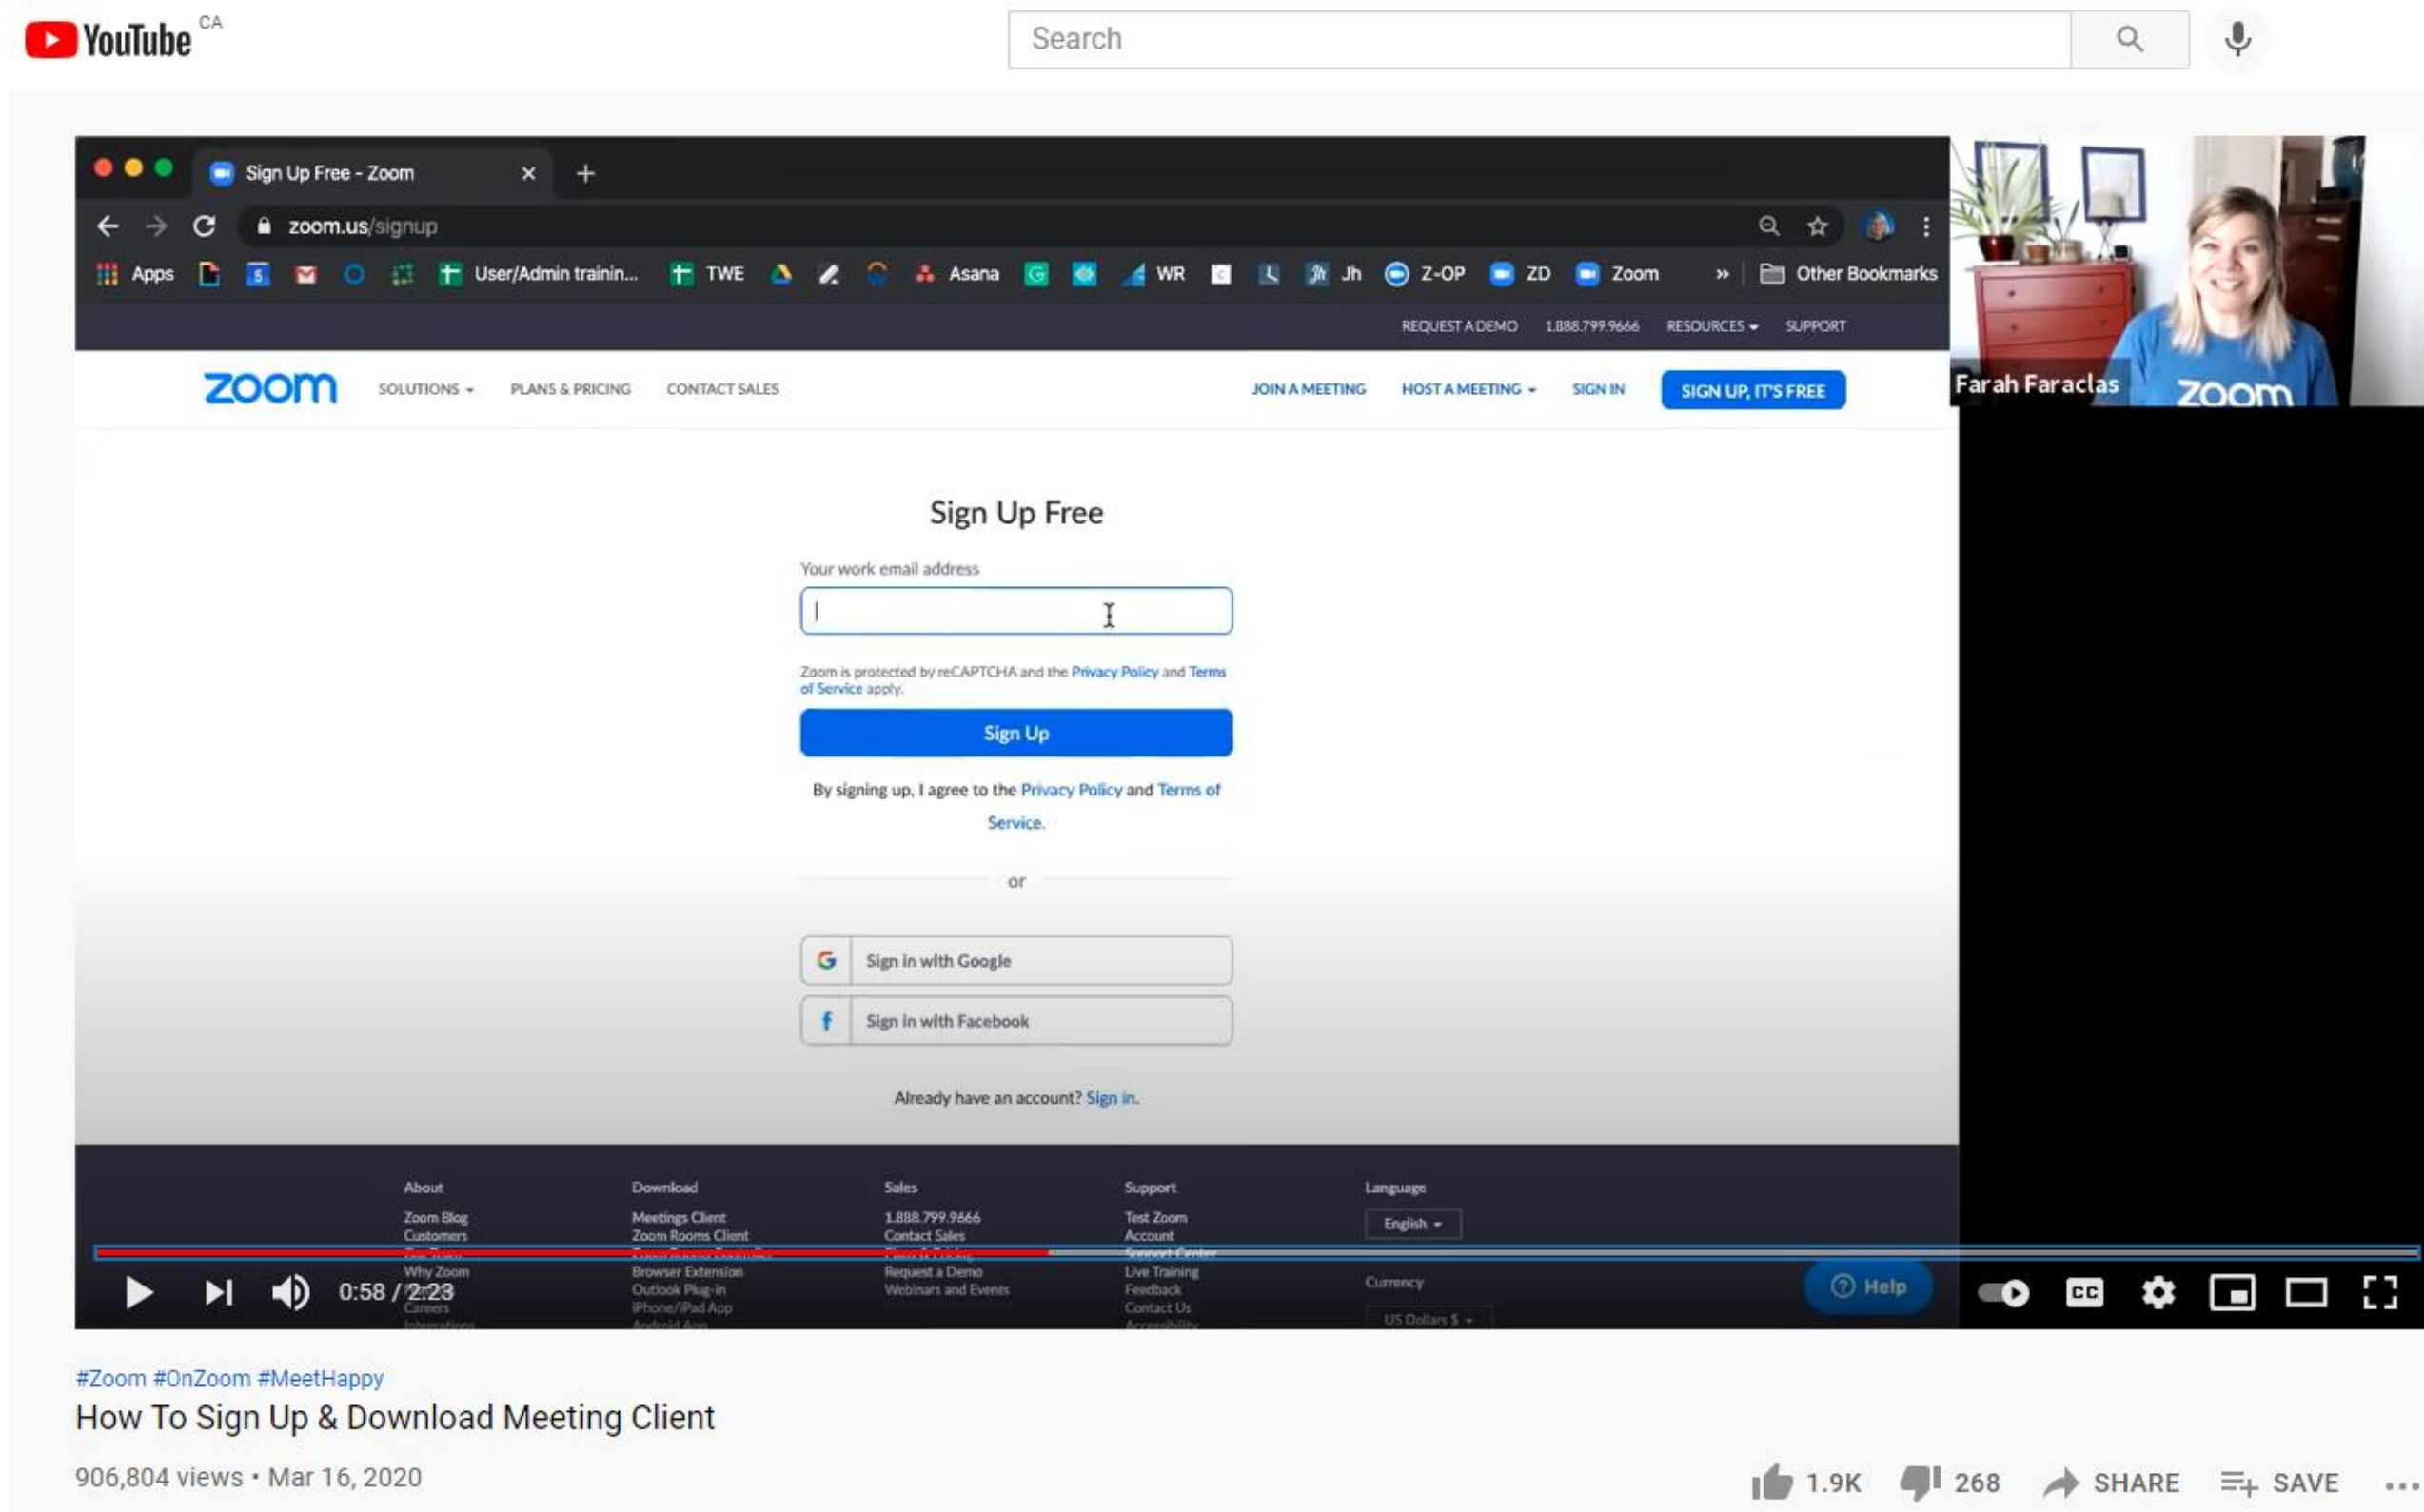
YouTube CA

Search

Sign Up Free - Zoom

zoom.us/signup

Apps User/Admin trainin... TWE Asana WR Jh Z-OP ZD Zoom » Other Bookmarks

REQUEST A DEMO 1.888.799.9666 RESOURCES SUPPORT

zoom SOLUTIONS PLANS & PRICING CONTACT SALES JOIN A MEETING HOST A MEETING SIGN IN SIGN UP, IT'S FREE

Farah Faraclas

Sign Up Free

Your work email address

Zoom is protected by reCAPTCHA and the Privacy Policy and Terms of Service apply.

Sign Up

By signing up, I agree to the Privacy Policy and Terms of Service.

or

Sign in with Google

Sign in with Facebook

Already have an account? Sign in.

About
Zoom Blog
Customers
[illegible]
Why Zoom
Careers
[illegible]

Download
Meetings Client
Zoom Rooms Client
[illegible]
Browser Extension
Outlook Plug-in
iPhone/iPad App
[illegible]

Sales
1.888.799.9666
Contact Sales
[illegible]
Request a Demo
Webinars and Events

Support
Test Zoom
Account
Support Center
Live Training
Feedback
Contact Us
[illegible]

Language
English

Currency
US Dollars $

Help

0:58 / 2:23

#Zoom #OnZoom #MeetHappy
How To Sign Up & Download Meeting Client
906,804 views • Mar 16, 2020

1.9K 268 SHARE SAVE